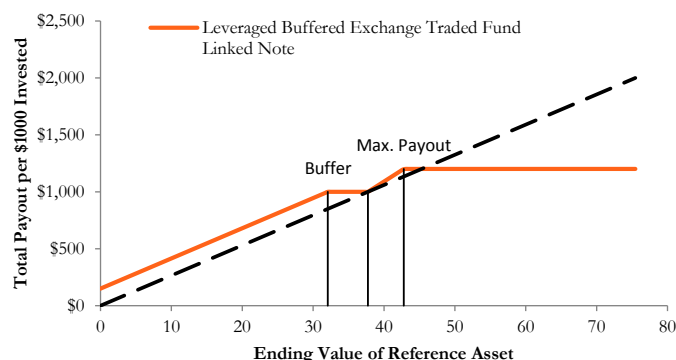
Leveraged Buffered Exchange Traded Fund Linked Note

Max. Payout

Buffer

Total Payout per $1000 Invested

$2,500
$2,000
$1,500
$1,000
$500
$0

0 10 20 30 40 50 60 70 80

Ending Value of Reference Asset